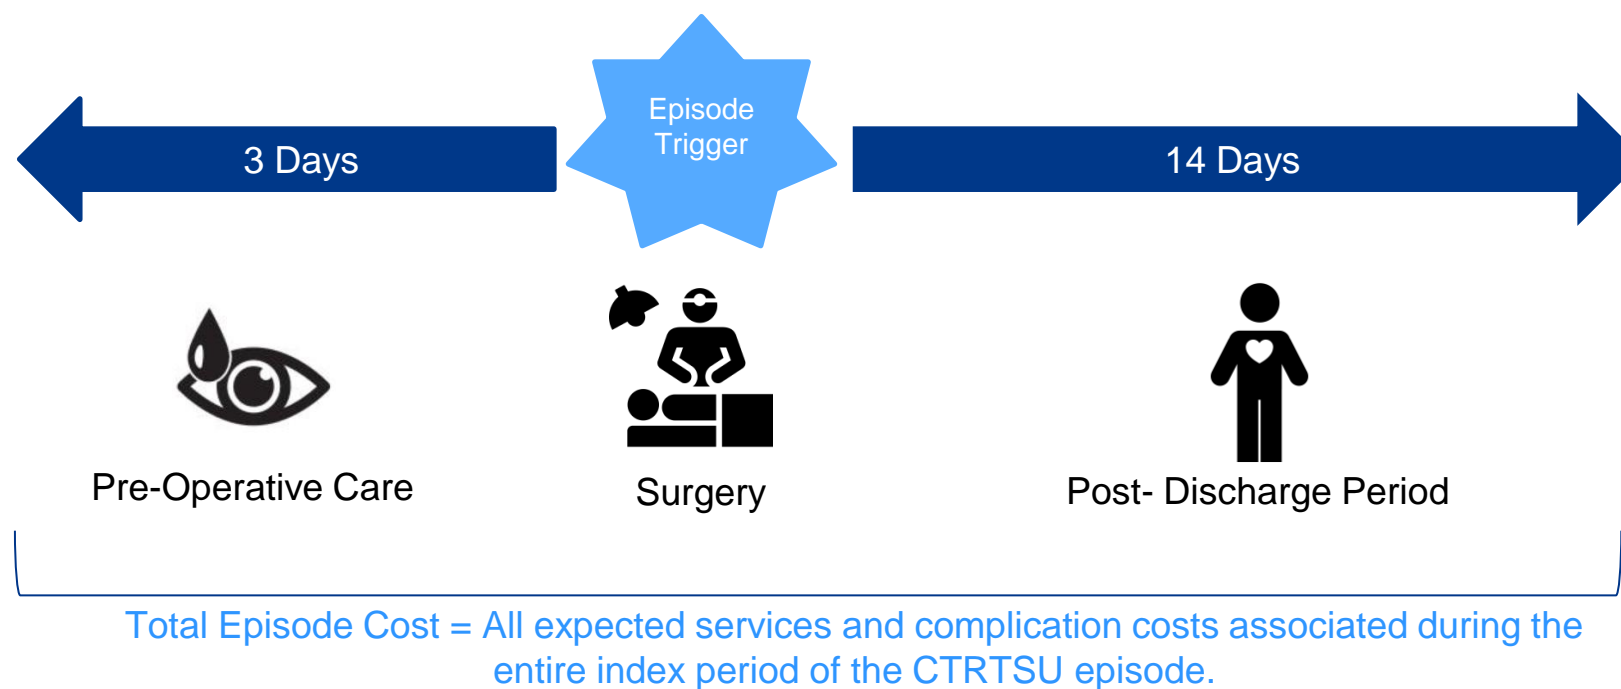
3 Days

Episode Trigger

14 Days

Pre-Operative Care

Surgery

Post- Discharge Period

Total Episode Cost = All expected services and complication costs associated during the entire index period of the CTRTSU episode.